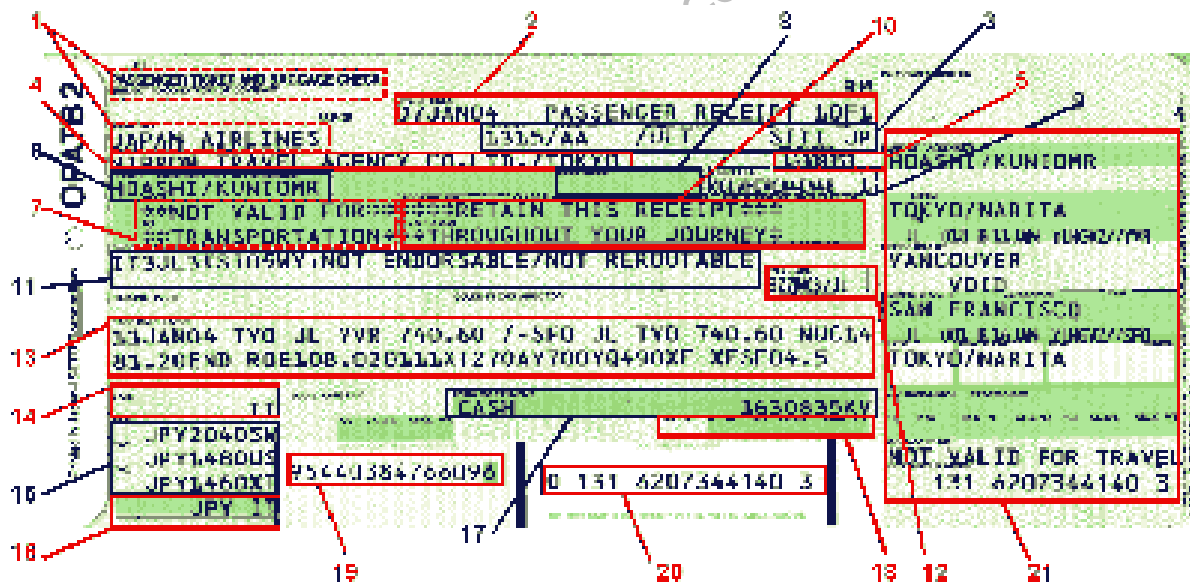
1
2
8
10
3
5
9
4
6
7
11
13
14
15
16
19
17
20
18
12
21

OPATB2

PASSENGER TICKET AND BAGGAGE CHECK

BM

07JAN04 PASSENGER RECEIPT 1OF1

JAPAN AIRLINES

1335/AA /ULT SIII JP

NIPPON TRAVEL AGENCY CO.LTD./TOKYO

13815

HOASHI/KUNIOMR

**NOT VALID FOR**
**TRANSPORTATION**

***RETAIN THIS RECEIPT***
**THROUGHOUT YOUR JOURNEY**

IT3JL3S10SWY/NOT ENDORSABLE/NOT REROUTABLE

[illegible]JL

31JAN04 TYO JL YVR 790.60 /-SFO JL TYO 740.60 NUC15
81.20END ROE108.020111XT270AY700YQ490XF XFSFO4.5

IT

JPY20405W
JPY1480US
JPY1460XT

JPY IT

CASH

163083SKY

9544038476609

0 131 6207344140 3

HOASHI/KUNIOMR

TOKYO/NARITA

JL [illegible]

VANCOUVER

VOID

SAN FRANCISCO

JL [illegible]

TOKYO/NARITA

NOT VALID FOR TRAVEL

131 6207344140 3